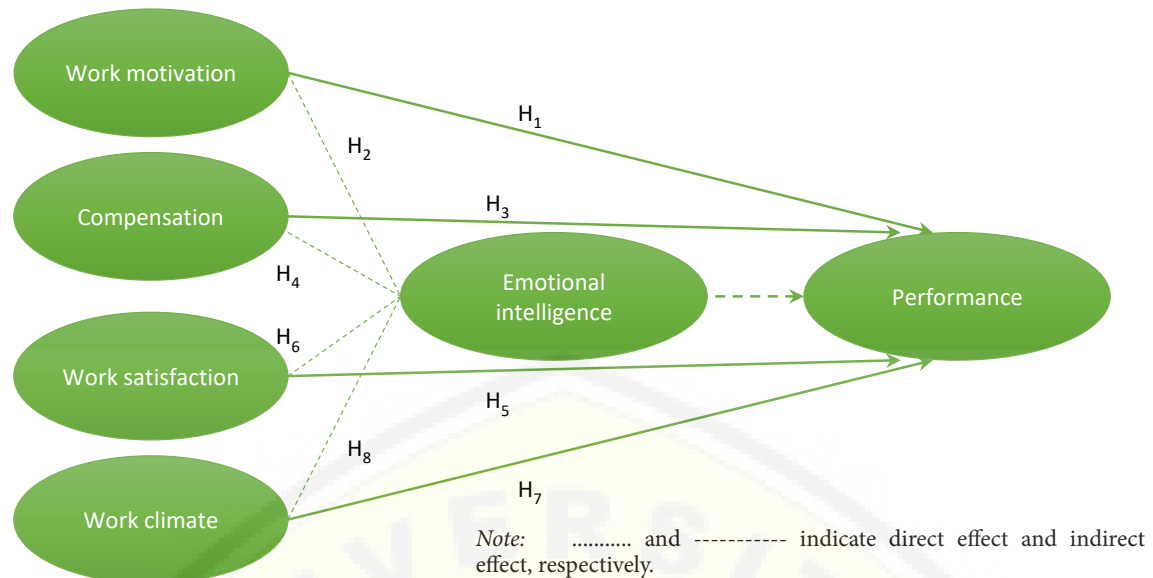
Work motivation

Compensation

Work satisfaction

Work climate

Emotional intelligence

Performance

$H_1$

$H_2$

$H_3$

$H_4$

$H_6$

$H_5$

$H_8$

$H_7$

*Note:* ........... and ----------- indicate direct effect and indirect effect, respectively.